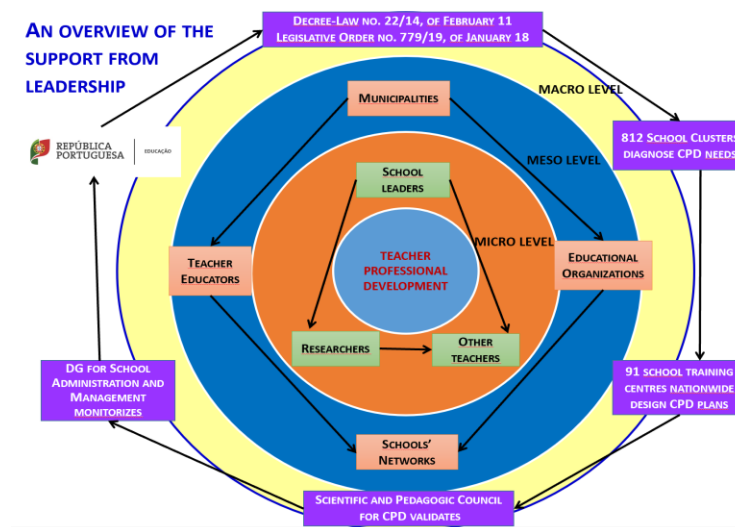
An overview of the support from leadership

Decree-Law no. 22/14, of February 11
Legislative Order no. 779/19, of January 18

REPÚBLICA PORTUGUESA | EDUCAÇÃO

MACRO LEVEL

Municipalities

MESO LEVEL

812 School Clusters diagnose CPD needs

School leaders

MICRO LEVEL

Teacher Educators

TEACHER PROFESSIONAL DEVELOPMENT

Educational Organizations

Researchers

Other teachers

DG for School Administration and Management monitorizes

91 school training centres nationwide design CPD plans

Schools' Networks

Scientific and Pedagogic Council for CPD validates